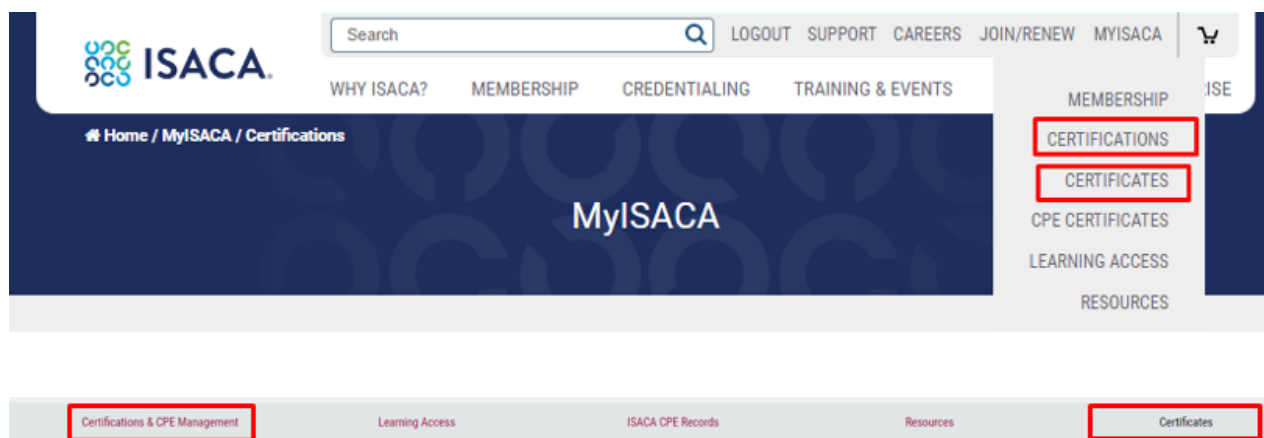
ISACA

Search

LOGOUT SUPPORT CAREERS JOIN/RENEW MYISACA

WHY ISACA? MEMBERSHIP CREDENTIALING TRAINING & EVENTS ISE

MEMBERSHIP
CERTIFICATIONS
CERTIFICATES
CPE CERTIFICATES
LEARNING ACCESS
RESOURCES

Home / MyISACA / Certifications

MyISACA

Certifications & CPE Management | Learning Access | ISACA CPE Records | Resources | Certificates